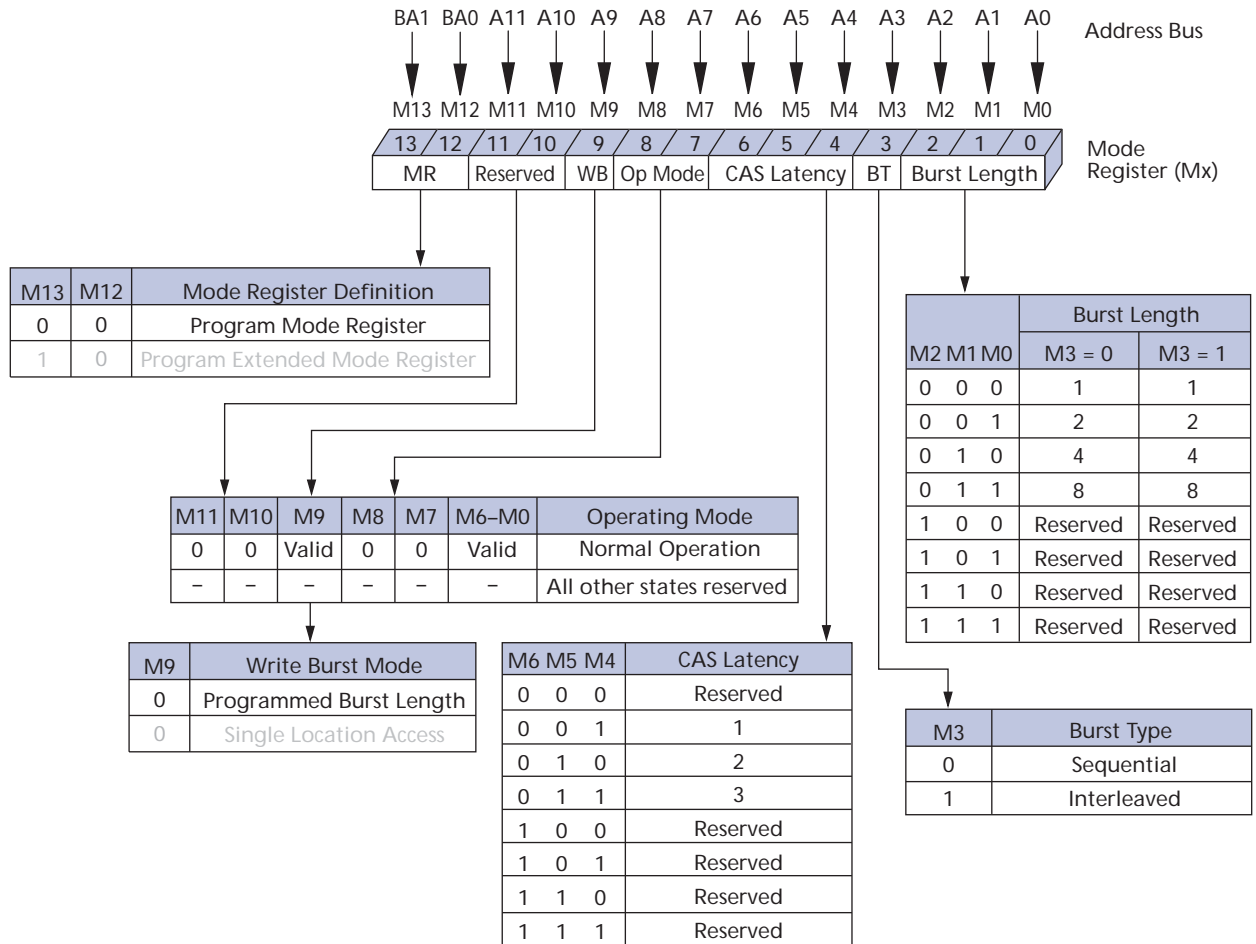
BA1 BA0 A11 A10 A9 A8 A7 A6 A5 A4 A3 A2 A1 A0

Address Bus

M13 M12 M11 M10 M9 M8 M7 M6 M5 M4 M3 M2 M1 M0

13 / 12 / 11 / 10 / 9 / 8 / 7 / 6 / 5 / 4 / 3 / 2 / 1 / 0

MR | Reserved | WB | Op Mode | CAS Latency | BT | Burst Length

Mode Register (Mx)

| M13 | M12 | Mode Register Definition |
|---|---|---|
| 0 | 0 | Program Mode Register |
| 1 | 0 | Program Extended Mode Register |

| M2 M1 M0 | Burst Length M3 = 0 | Burst Length M3 = 1 |
|---|---|---|
| 0 0 0 | 1 | 1 |
| 0 0 1 | 2 | 2 |
| 0 1 0 | 4 | 4 |
| 0 1 1 | 8 | 8 |
| 1 0 0 | Reserved | Reserved |
| 1 0 1 | Reserved | Reserved |
| 1 1 0 | Reserved | Reserved |
| 1 1 1 | Reserved | Reserved |

| M11 | M10 | M9 | M8 | M7 | M6–M0 | Operating Mode |
|---|---|---|---|---|---|---|
| 0 | 0 | Valid | 0 | 0 | Valid | Normal Operation |
| – | – | – | – | – | – | All other states reserved |

| M9 | Write Burst Mode |
|---|---|
| 0 | Programmed Burst Length |
| 0 | Single Location Access |

| M6 M5 M4 | CAS Latency |
|---|---|
| 0 0 0 | Reserved |
| 0 0 1 | 1 |
| 0 1 0 | 2 |
| 0 1 1 | 3 |
| 1 0 0 | Reserved |
| 1 0 1 | Reserved |
| 1 1 0 | Reserved |
| 1 1 1 | Reserved |

| M3 | Burst Type |
|---|---|
| 0 | Sequential |
| 1 | Interleaved |